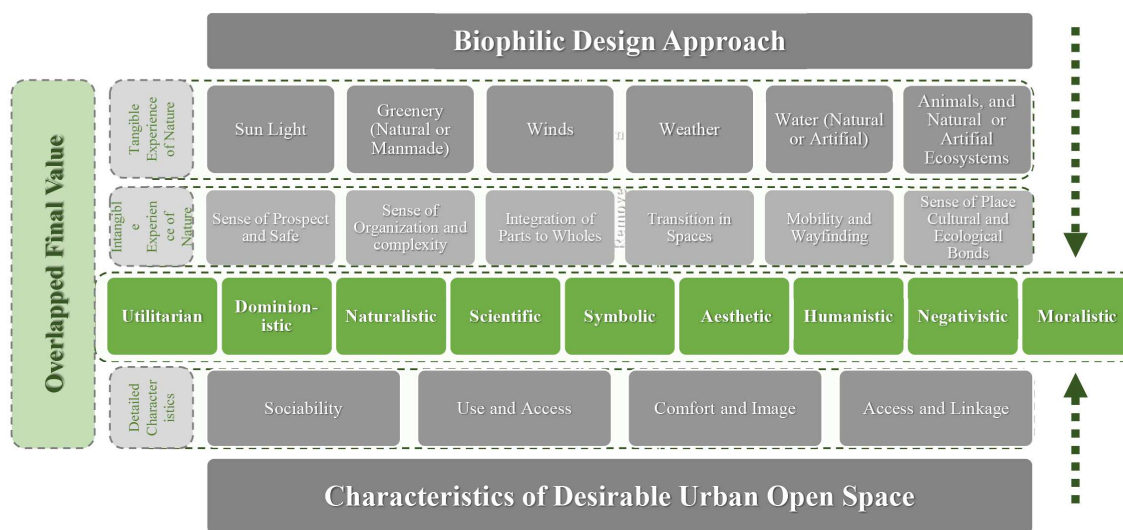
Biophilic Design Approach

Overlapped Final Value

Tangible Experience of Nature

Sun Light

Greenery (Natural or Manmade)

Winds

Weather

Water (Natural or Artifial)

Animals, and Natural or Artifial Ecosystems

Intangible Experience of Nature

Sense of Prospect and Safe

Sense of Organization and complexity

Integration of Parts to Wholes

Transition in Spaces

Mobility and Wayfinding

Sense of Place Cultural and Ecological Bonds

Utilitarian

Dominionistic

Naturalistic

Scientific

Symbolic

Aesthetic

Humanistic

Negativistic

Moralistic

Detailed Characteristics

Sociability

Use and Access

Comfort and Image

Access and Linkage

Characteristics of Desirable Urban Open Space